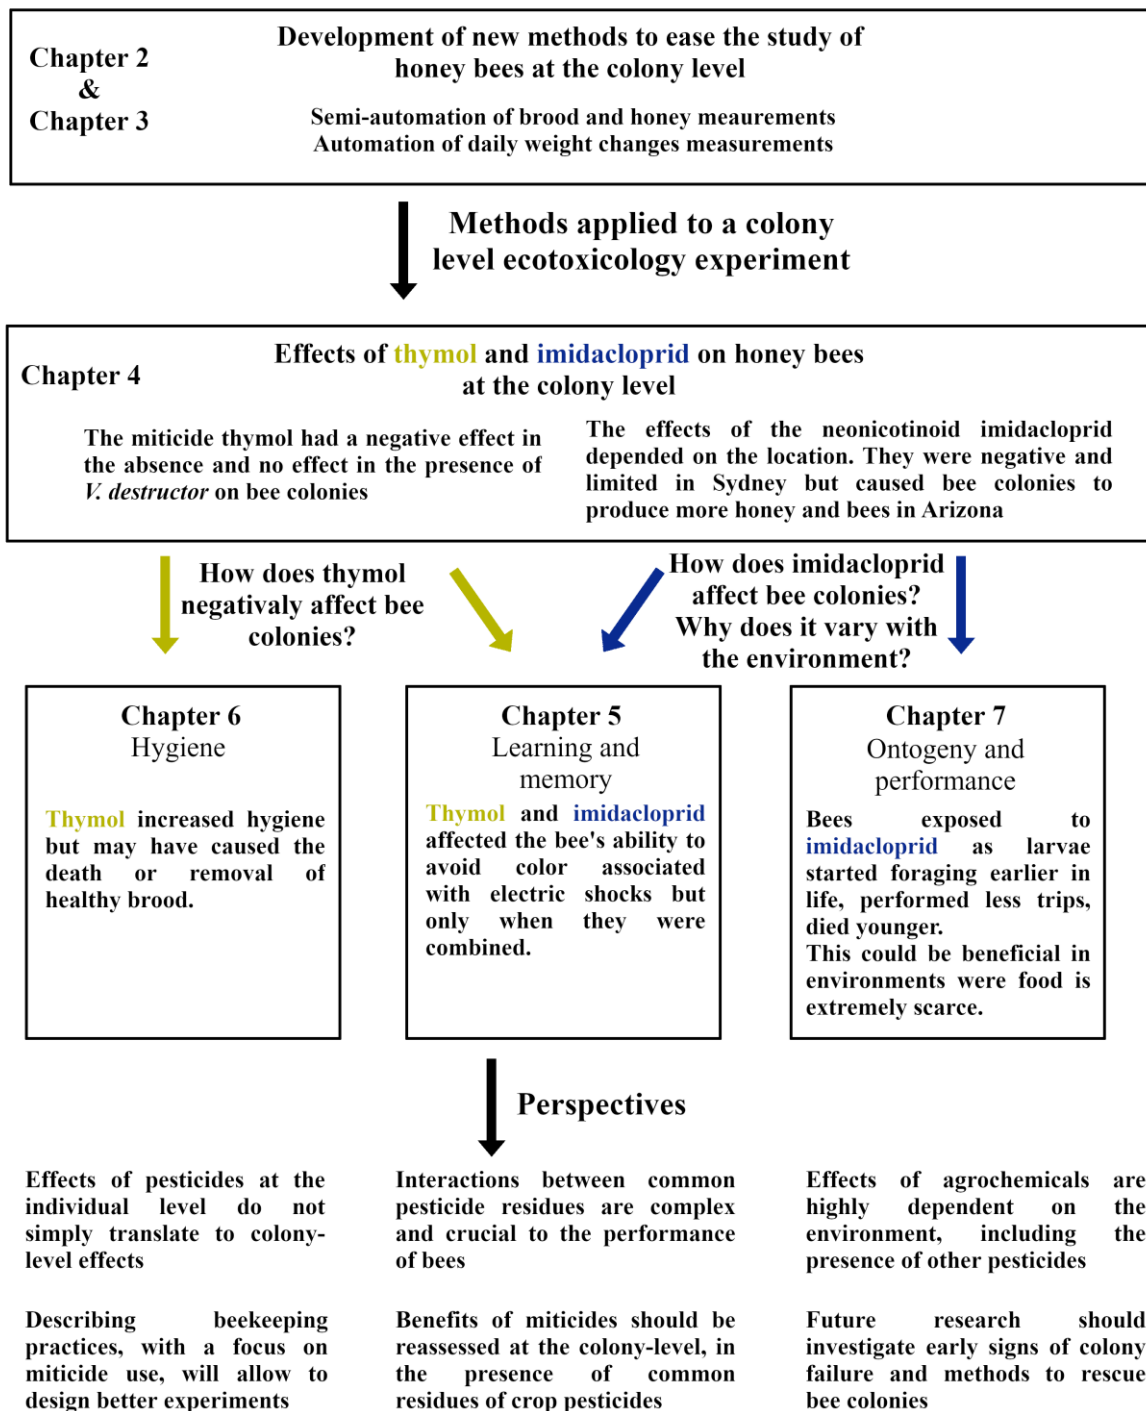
Chapter 2
&
Chapter 3

Development of new methods to ease the study of honey bees at the colony level

Semi-automation of brood and honey meaurements
Automation of daily weight changes measurements

Methods applied to a colony level ecotoxicology experiment

Chapter 4

Effects of thymol and imidacloprid on honey bees at the colony level

The miticide thymol had a negative effect in the absence and no effect in the presence of *V. destructor* on bee colonies

The effects of the neonicotinoid imidacloprid depended on the location. They were negative and limited in Sydney but caused bee colonies to produce more honey and bees in Arizona

How does thymol negativaly affect bee colonies?

How does imidacloprid affect bee colonies? Why does it vary with the environment?

Chapter 6
Hygiene

Thymol increased hygiene but may have caused the death or removal of healthy brood.

Chapter 5
Learning and memory

Thymol and imidacloprid affected the bee's ability to avoid color associated with electric shocks but only when they were combined.

Chapter 7
Ontogeny and performance

Bees exposed to imidacloprid as larvae started foraging earlier in life, performed less trips, died younger.
This could be beneficial in environments were food is extremely scarce.

Perspectives

Effects of pesticides at the individual level do not simply translate to colony-level effects

Interactions between common pesticide residues are complex and crucial to the performance of bees

Effects of agrochemicals are highly dependent on the environment, including the presence of other pesticides

Describing beekeeping practices, with a focus on miticide use, will allow to design better experiments

Benefits of miticides should be reassessed at the colony-level, in the presence of common residues of crop pesticides

Future research should investigate early signs of colony failure and methods to rescue bee colonies